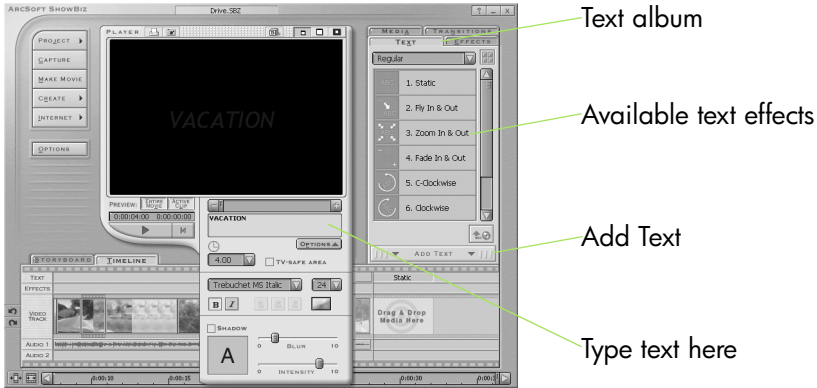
ArcSoft ShowBiz
Drive.SBZ
? _ X

Project
Capture
Make Movie
Create
Internet
Options

Player
VACATION
Preview: Entire Movie Active Clip
0:00:04.00 0:00:00.00

Storyboard Timeline

VACATION
Options
4.00
TV-safe area
Trebuchet MS Italic
24
B I
Shadow
A
Blur
0 10
Intensity
0 10

Media Transitions
Text Effects
Regular
1. Static
2. Fly In & Out
3. Zoom In & Out
4. Fade In & Out
5. C-Clockwise
6. Clockwise
Add Text

Text
Effects
Video Track
Audio 1
Audio 2
Static
Drag & Drop Media Here
0:00:10
0:00:15
0:00:30
0:00:3

Text album
Available text effects
Add Text
Type text here